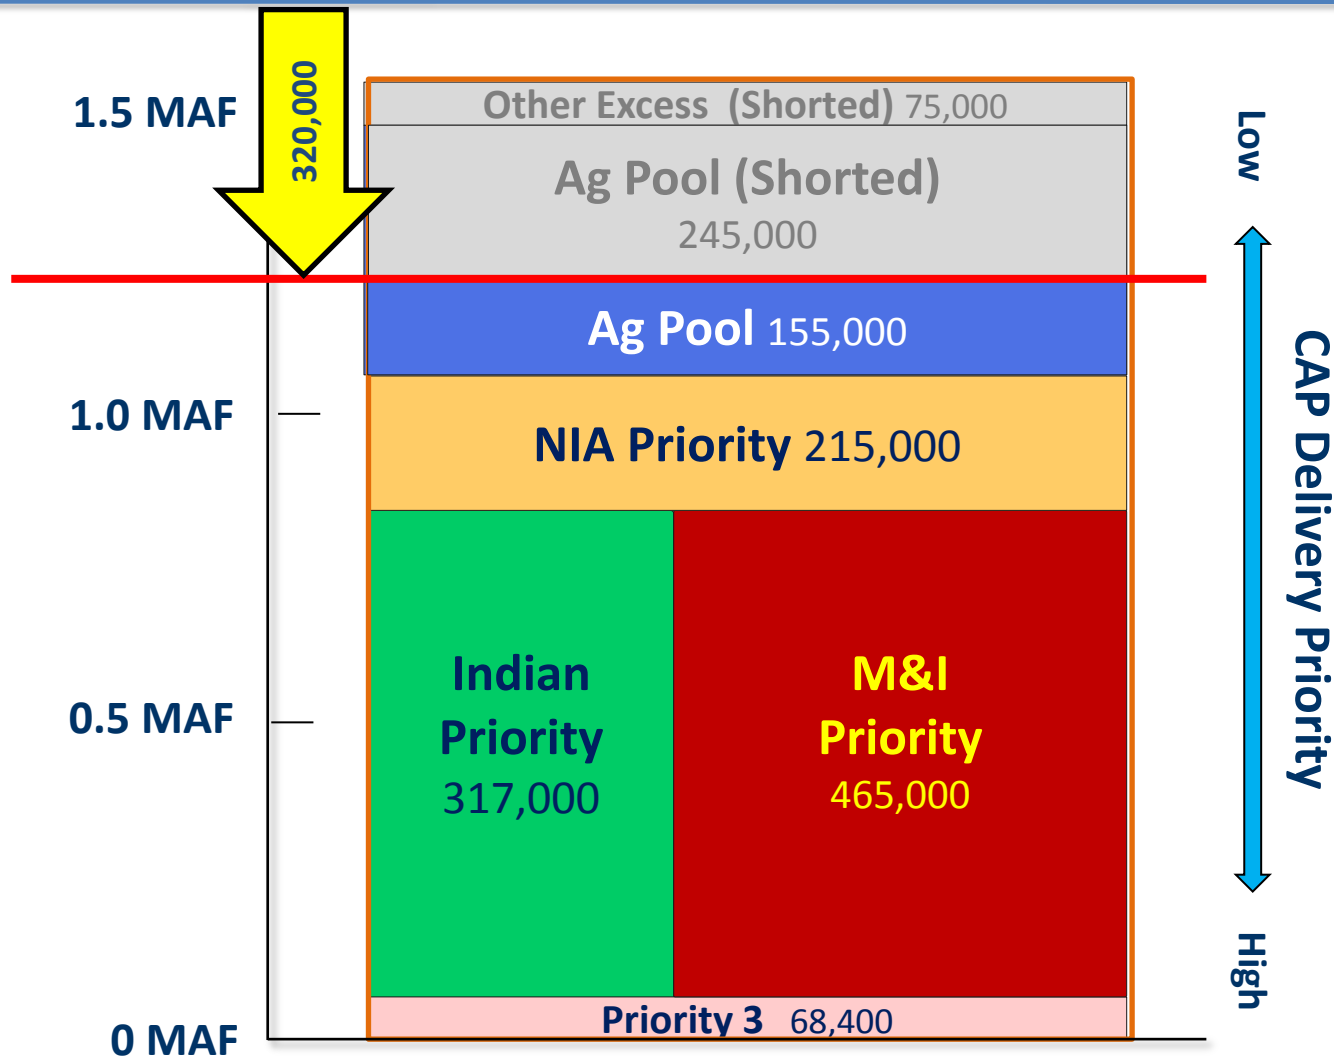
1.5 MAF

320,000

Other Excess (Shorted) 75,000

Ag Pool (Shorted) 245,000

Low

Ag Pool 155,000

1.0 MAF

NIA Priority 215,000

CAP Delivery Priority

Indian Priority 317,000

M&I Priority 465,000

0.5 MAF

High

Priority 3 68,400

0 MAF